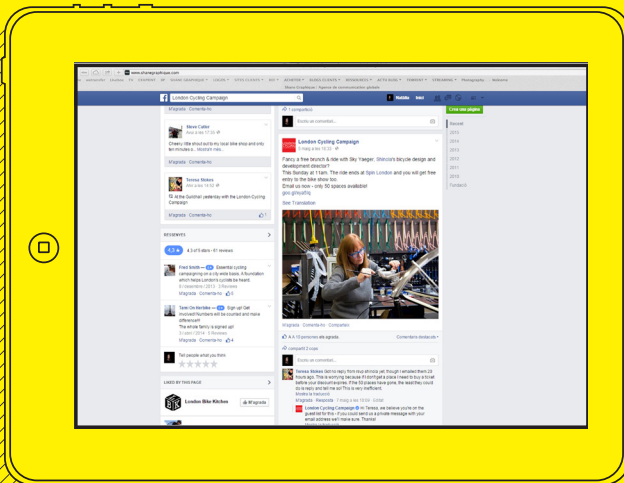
London Cycling Campaign

Steve Cotter

Cheery little shout out to my local bike shop and into ten minutes a... Mostra'n més

M'agrada · Comenta-ho

Teresa Stokes

At the Guildhall yesterday with the London Cycling Campaign

M'agrada · Comenta-ho

RESSENYES

4,3 · 4,3 of 5 stars · 61 reviews

Fred Smith — Essential cycling campaigning on a city-wide basis. A foundation which helps London's cycists be heard.

M'agrada · Comenta-ho

Tom De Heriba — Sign up! Get involved! Numbers will be counted and make difference!! The whole family is signed up!

M'agrada · Comenta-ho

Tell people what you think

LIKED BY THIS PAGE

London Bike Kitchen

M'agrada

London Cycling Campaign

Fancy a free brunch & ride with Sky Yaeger, Shinola's bicycle design and development director? This Sunday at 11am. The ride ends at Spin London and you will get free entry to the bike show too. Email us now - only 50 spaces available!

See Translation

M'agrada · Comenta-ho · Comparteix

A 15 persones els agrada.

Comentaris destacats

compartit 2 cops

Escriu un comentari...

Teresa Stokes Not to reply from our lot? Meaning it's on for 23 hours ago. This is worrying because if I don't get a place I need to buy a ticket before your discount expires.

M'agrada · Respon

London Cycling Campaign Hi Teresa, we believe you're on the guest list for this - if you could send us a private message with your email address we'll make sure. Thanks!

Crea una pàgina

Recent
2015
2014
2013
2012
2011
2010
Fundació